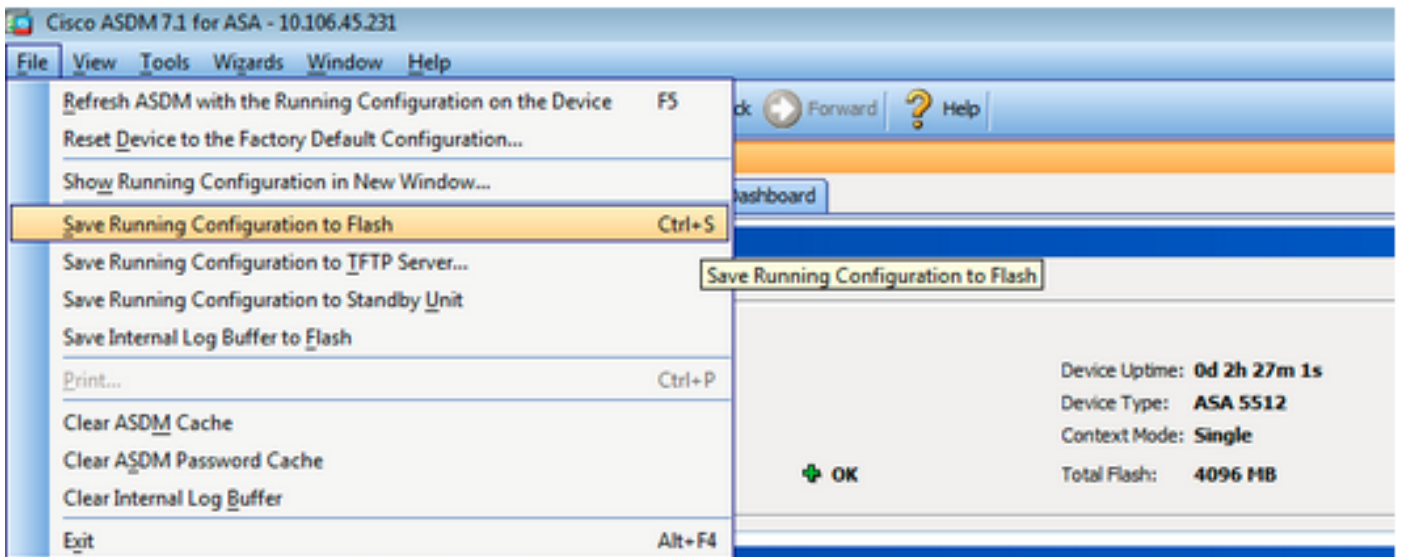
Cisco ASDM 7.1 for ASA - 10.106.45.231

File View Tools Wizards Window Help

Refresh ASDM with the Running Configuration on the Device F5
Reset Device to the Factory Default Configuration...
Show Running Configuration in New Window...
Save Running Configuration to Flash Ctrl+S
Save Running Configuration to TFTP Server...
Save Running Configuration to Standby Unit
Save Internal Log Buffer to Flash
Print... Ctrl+P
Clear ASDM Cache
Clear ASDM Password Cache
Clear Internal Log Buffer
Exit Alt+F4

ck Forward Help

ashboard

Save Running Configuration to Flash

Device Uptime: 0d 2h 27m 1s
Device Type: ASA 5512
Context Mode: Single
OK
Total Flash: 4096 MB